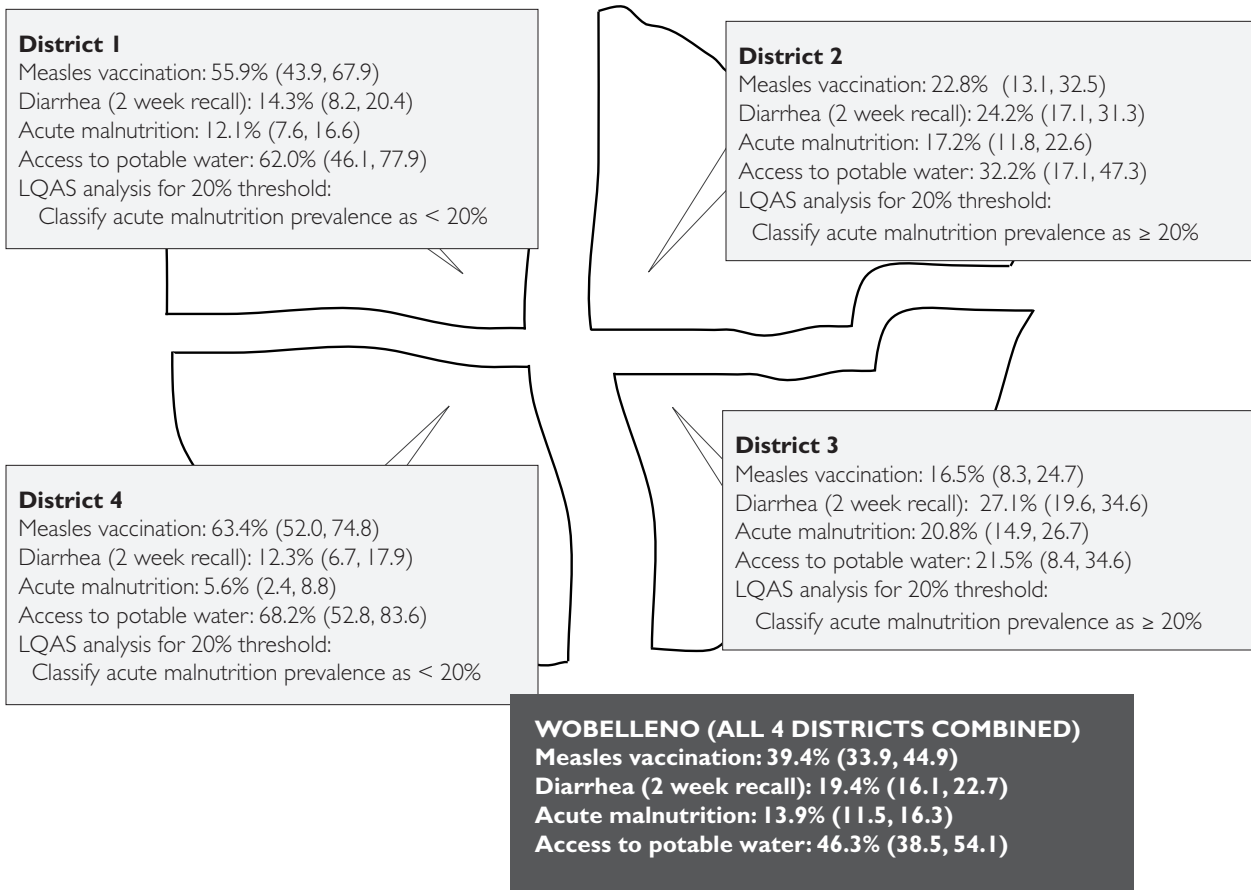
**District 1**
Measles vaccination: 55.9% (43.9, 67.9)
Diarrhea (2 week recall): 14.3% (8.2, 20.4)
Acute malnutrition: 12.1% (7.6, 16.6)
Access to potable water: 62.0% (46.1, 77.9)
LQAS analysis for 20% threshold:
Classify acute malnutrition prevalence as < 20%

**District 2**
Measles vaccination: 22.8% (13.1, 32.5)
Diarrhea (2 week recall): 24.2% (17.1, 31.3)
Acute malnutrition: 17.2% (11.8, 22.6)
Access to potable water: 32.2% (17.1, 47.3)
LQAS analysis for 20% threshold:
Classify acute malnutrition prevalence as ≥ 20%

**District 4**
Measles vaccination: 63.4% (52.0, 74.8)
Diarrhea (2 week recall): 12.3% (6.7, 17.9)
Acute malnutrition: 5.6% (2.4, 8.8)
Access to potable water: 68.2% (52.8, 83.6)
LQAS analysis for 20% threshold:
Classify acute malnutrition prevalence as < 20%

**District 3**
Measles vaccination: 16.5% (8.3, 24.7)
Diarrhea (2 week recall): 27.1% (19.6, 34.6)
Acute malnutrition: 20.8% (14.9, 26.7)
Access to potable water: 21.5% (8.4, 34.6)
LQAS analysis for 20% threshold:
Classify acute malnutrition prevalence as ≥ 20%

**WOBELLENO (ALL 4 DISTRICTS COMBINED)**
**Measles vaccination: 39.4% (33.9, 44.9)**
**Diarrhea (2 week recall): 19.4% (16.1, 22.7)**
**Acute malnutrition: 13.9% (11.5, 16.3)**
**Access to potable water: 46.3% (38.5, 54.1)**